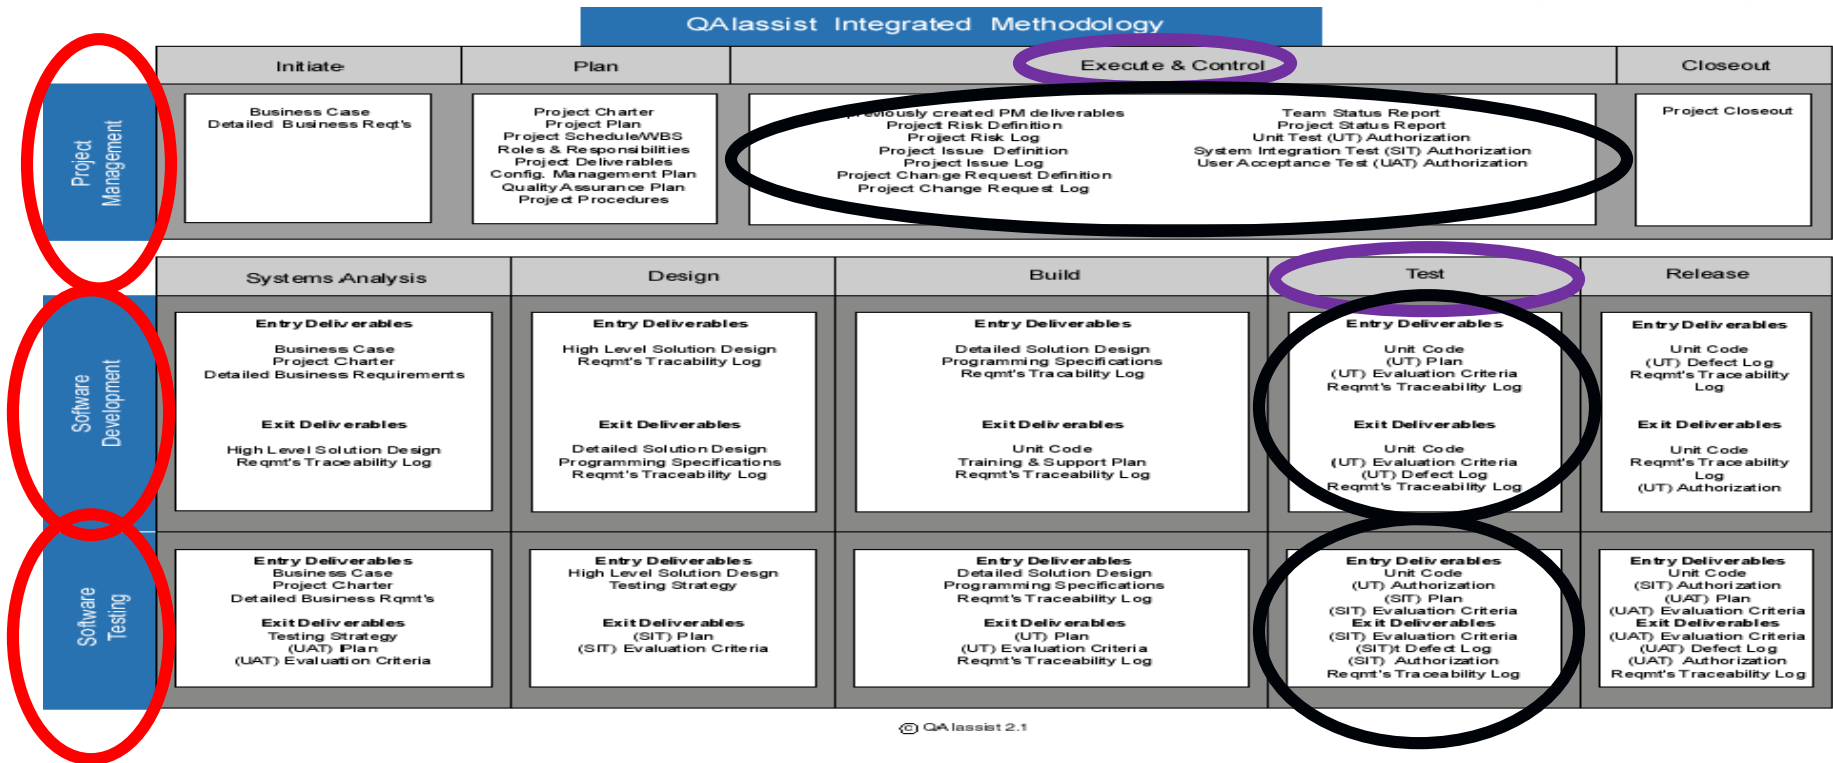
QAlassist Integrated Methodology

Project Management

| Initiate | Plan | Execute & Control | Closeout |
|---|---|---|---|
| Business Case<br>Detailed Business Reqt's | Project Charter<br>Project Plan<br>Project Schedule/WBS<br>Roles & Responsibilities<br>Project Deliverables<br>Config. Management Plan<br>Quality Assurance Plan<br>Project Procedures | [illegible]eviously created PM deliverables<br>Project Risk Definition<br>Project Risk Log<br>Project Issue Definition<br>Project Issue Log<br>Project Change Request Definition<br>Project Change Request Log<br><br>Team Status Report<br>Project Status Report<br>Unit Test (UT) Authorization<br>System Integration Test (SIT) Authorization<br>User Acceptance Test (UAT) Authorization | Project Closeout |

| | Systems Analysis | Design | Build | Test | Release |
|---|---|---|---|---|---|
| Software Development | Entry Deliverables<br>Business Case<br>Project Charter<br>Detailed Business Requirements<br><br>Exit Deliverables<br>High Level Solution Design<br>Reqmt's Traceability Log | Entry Deliverables<br>High Level Solution Design<br>Reqmt's Tracability Log<br><br>Exit Deliverables<br>Detailed Solution Design<br>Programming Specifications<br>Reqmt's Traceability Log | Entry Deliverables<br>Detailed Solution Design<br>Programming Specifications<br>Reqmt's Traceability Log<br><br>Exit Deliverables<br>Unit Code<br>Training & Support Plan<br>Reqmt's Traceability Log | Entry Deliverables<br>Unit Code<br>(UT) Plan<br>(UT) Evaluation Criteria<br>Reqmt's Traceability Log<br><br>Exit Deliverables<br>Unit Code<br>(UT) Evaluation Criteria<br>(UT) Defect Log<br>Reqmt's Traceability Log | Entry Deliverables<br>Unit Code<br>(UT) Defect Log<br>Reqmt's Traceability Log<br><br>Exit Deliverables<br>Unit Code<br>Reqmt's Traceability Log<br>(UT) Authorization |
| Software Testing | Entry Deliverables<br>Business Case<br>Project Charter<br>Detailed Business Rqmt's<br><br>Exit Deliverables<br>Testing Strategy<br>(UAT) Plan<br>(UAT) Evaluation Criteria | Entry Deliverables<br>High Level Solution Desgn<br>Testing Strategy<br><br>Exit Deliverables<br>(SIT) Plan<br>(SIT) Evaluation Criteria | Entry Deliverables<br>Detailed Solution Design<br>Programming Specifications<br>Reqmt's Traceability Log<br><br>Exit Deliverables<br>(UT) Plan<br>(UT) Evaluation Criteria<br>Reqmt's Traceability Log | Entry Deliverables<br>Unit Code<br>(UT) Authorization<br>(SIT) Plan<br>(SIT) Evaluation Criteria<br>Exit Deliverables<br>(SIT) Evaluation Criteria<br>(SIT)t Defect Log<br>(SIT) Authorization<br>Reqmt's Traceability Log | Entry Deliverables<br>Unit Code<br>(SIT) Authorization<br>(UAT) Plan<br>(UAT) Evaluation Criteria<br>Exit Deliverables<br>(UAT) Evaluation Criteria<br>(UAT) Defect Log<br>(UAT) Authorization<br>Reqmt's Traceability Log |

© QAlassist 2.1